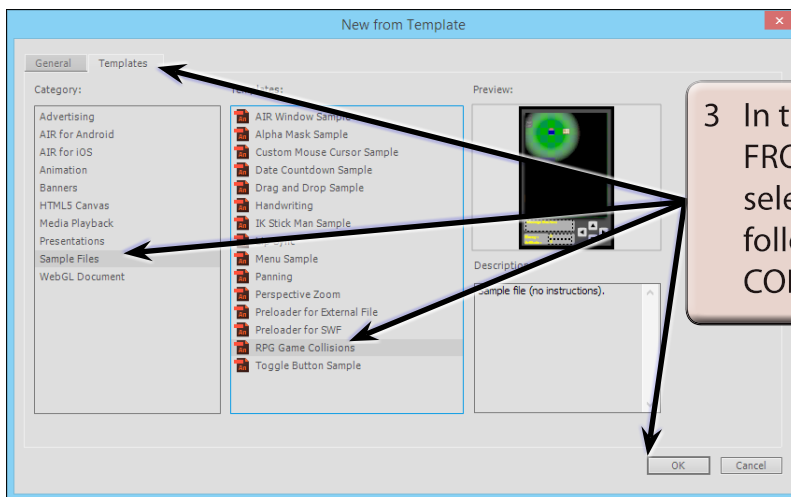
New from Template

General
Templates

Category:
Advertising
AIR for Android
AIR for iOS
Animation
Banners
HTML5 Canvas
Media Playback
Presentations
Sample Files
WebGL Document

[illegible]lates:
AIR Window Sample
Alpha Mask Sample
Custom Mouse Cursor Sample
Date Countdown Sample
Drag and Drop Sample
Handwriting
IK Stick Man Sample
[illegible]
Menu Sample
Panning
Perspective Zoom
Preloader for External File
Preloader for SWF
RPG Game Collisions
Toggle Button Sample

Preview:

Descriptio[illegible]
Sample file (no instructions).

3 In t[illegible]
FRO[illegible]
sele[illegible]
foll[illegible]
COI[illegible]

OK
Cancel